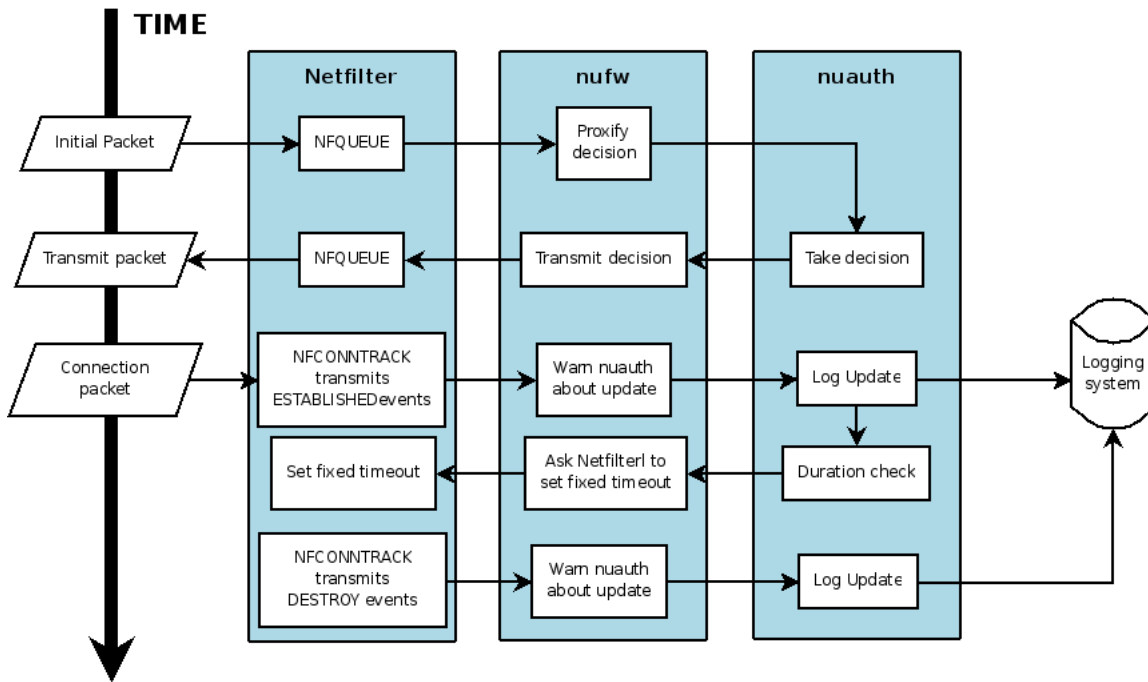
TIME

Netfilter

nufw

nuauth

Initial Packet

NFQUEUE

Proxify decision

Transmit packet

NFQUEUE

Transmit decision

Take decision

Connection packet

NFCONNTRACK transmits ESTABLISHEDevents

Warn nuauth about update

Log Update

Logging system

Set fixed timeout

Ask Netfilterl to set fixed timeout

Duration check

NFCONNTRACK transmits DESTROY events

Warn nuauth about update

Log Update